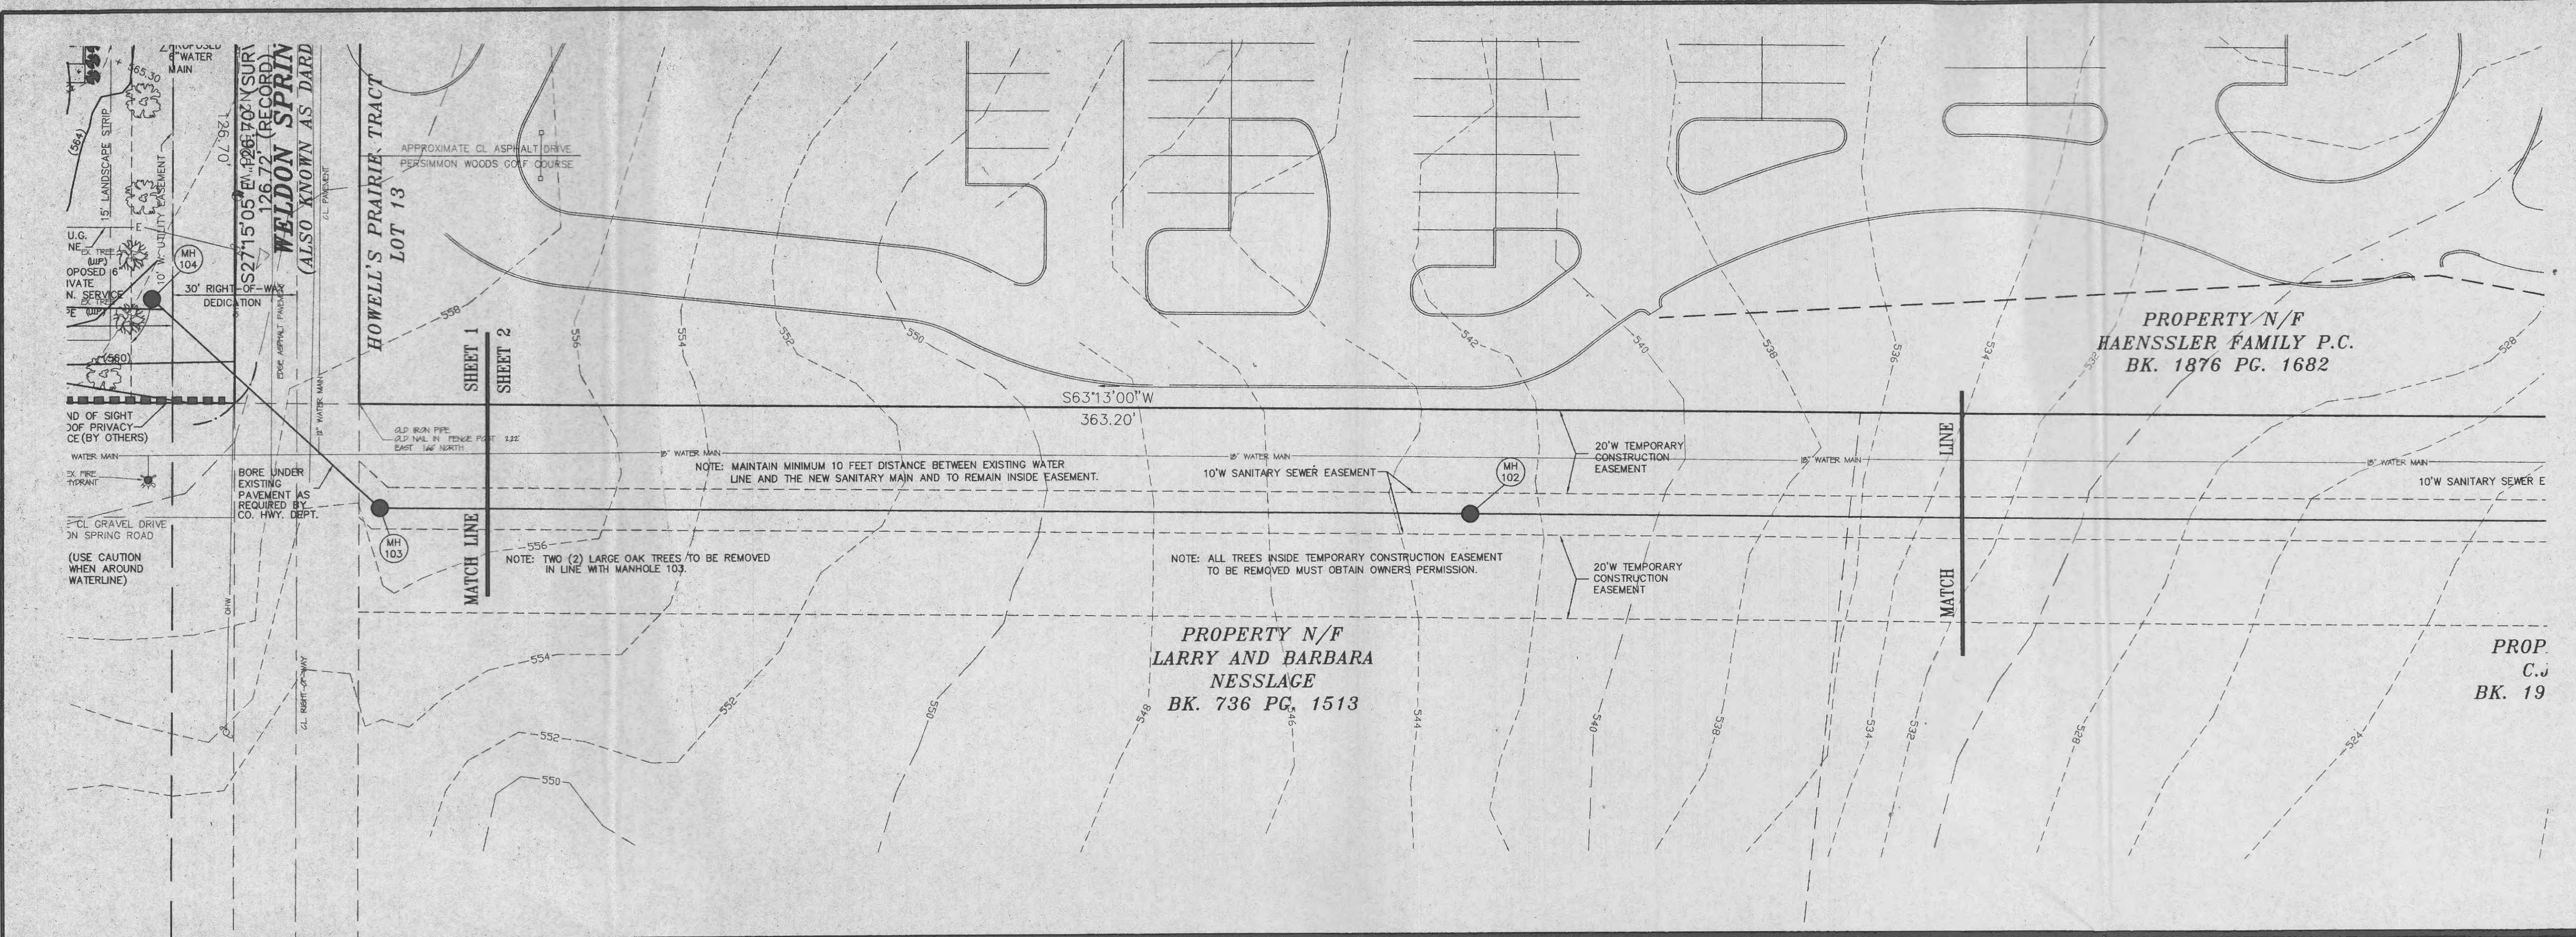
PROPOSED 6" WATER MAIN
565.30
(564)
15' LANDSCAPE STRIP
10' W. UTILITY EASEMENT
U.G. NE
EX TREE (WP)
OPOSED 6" IVATE N. SERVICE
MH 104
30' RIGHT-OF-WAY DEDICATION
(560)
ND OF SIGHT OOF PRIVACY CE (BY OTHERS)
WATER MAIN
EX FIRE HYDRANT
CL GRAVEL DRIVE ON SPRING ROAD
(USE CAUTION WHEN AROUND WATERLINE)
126.70'
S27°15'05"E 126.70' (SURV) 126.72' (RECORD)
WELDON SPRIN (ALSO KNOWN AS DARD
EDGE ASPHALT PAVEMENT
CL PAVEMENT
6" WATER MAIN
BORE UNDER EXISTING PAVEMENT AS REQUIRED BY CO. HWY. DEPT.
OHW
CL RIGHT-OF-WAY
HOWELL'S PRAIRIE TRACT LOT 13
APPROXIMATE CL ASPHALT DRIVE PERSIMMON WOODS GOLF COURSE
558
SHEET 1
SHEET 2
MATCH LINE
OLD IRON PIPE OLD NAIL IN FENCE POST 2.22' EAST 1.46' NORTH
MH 103
556
NOTE: TWO (2) LARGE OAK TREES TO BE REMOVED IN LINE WITH MANHOLE 103.
18" WATER MAIN
NOTE: MAINTAIN MINIMUM 10 FEET DISTANCE BETWEEN EXISTING WATER LINE AND THE NEW SANITARY MAIN AND TO REMAIN INSIDE EASEMENT.
S63°13'00"W
363.20'
556
554
552
550
548
546
544
542
540
538
536
534
532
530
528
524
10'W SANITARY SEWER EASEMENT
MH 102
20'W TEMPORARY CONSTRUCTION EASEMENT
NOTE: ALL TREES INSIDE TEMPORARY CONSTRUCTION EASEMENT TO BE REMOVED MUST OBTAIN OWNERS PERMISSION.
20'W TEMPORARY CONSTRUCTION EASEMENT
PROPERTY N/F LARRY AND BARBARA NESSLAGE BK. 736 PG. 1513
554
552
550
18" WATER MAIN
MATCH LINE
PROPERTY N/F HAENSSLER FAMILY P.C. BK. 1876 PG. 1682
18" WATER MAIN
10'W SANITARY SEWER E
PROP C. BK. 19